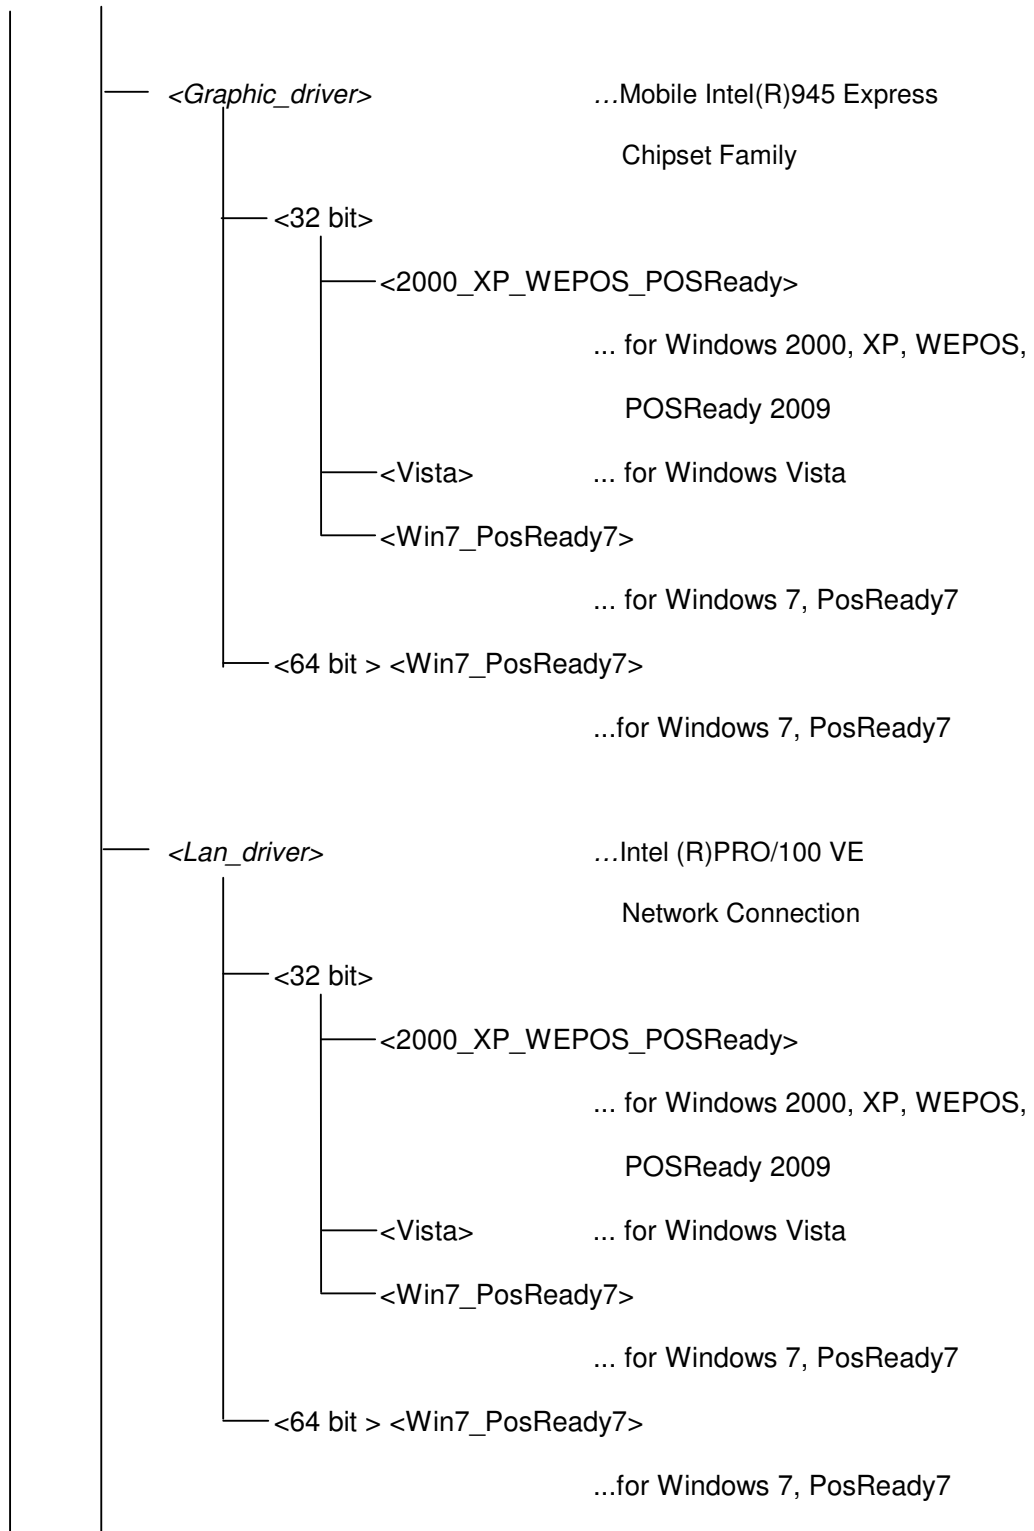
<Graphic_driver> …Mobile Intel(R)945 Express Chipset Family

<32 bit>

<2000_XP_WEPOS_POSReady>

... for Windows 2000, XP, WEPOS, POSReady 2009

<Vista> ... for Windows Vista

<Win7_PosReady7>

... for Windows 7, PosReady7

<64 bit > <Win7_PosReady7>

...for Windows 7, PosReady7

<Lan_driver> …Intel (R)PRO/100 VE Network Connection

<32 bit>

<2000_XP_WEPOS_POSReady>

... for Windows 2000, XP, WEPOS, POSReady 2009

<Vista> ... for Windows Vista

<Win7_PosReady7>

... for Windows 7, PosReady7

<64 bit > <Win7_PosReady7>

...for Windows 7, PosReady7